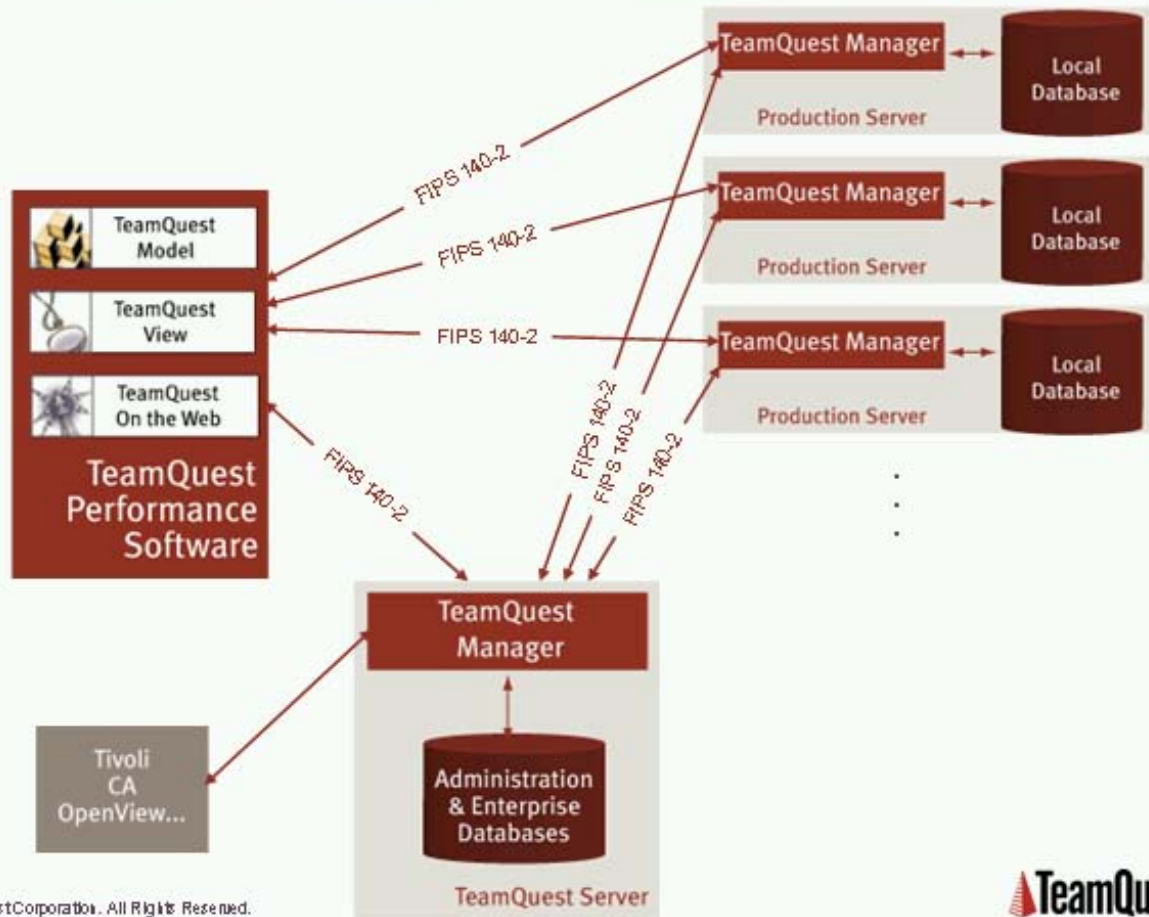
TeamQuest Model

TeamQuest View

TeamQuest On the Web

TeamQuest Performance Software

FIPS 140-2

FIPS 140-2

FIPS 140-2

FIPS 140-2

TeamQuest Manager

Local Database

Production Server

TeamQuest Manager

Local Database

Production Server

TeamQuest Manager

Local Database

Production Server

FIPS 140-2

FIPS 140-2

FIPS 140-2

TeamQuest Manager

Administration & Enterprise Databases

TeamQuest Server

Tivoli CA OpenView...

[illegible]st Corporation. All Rights Reserved.

TeamQu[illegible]